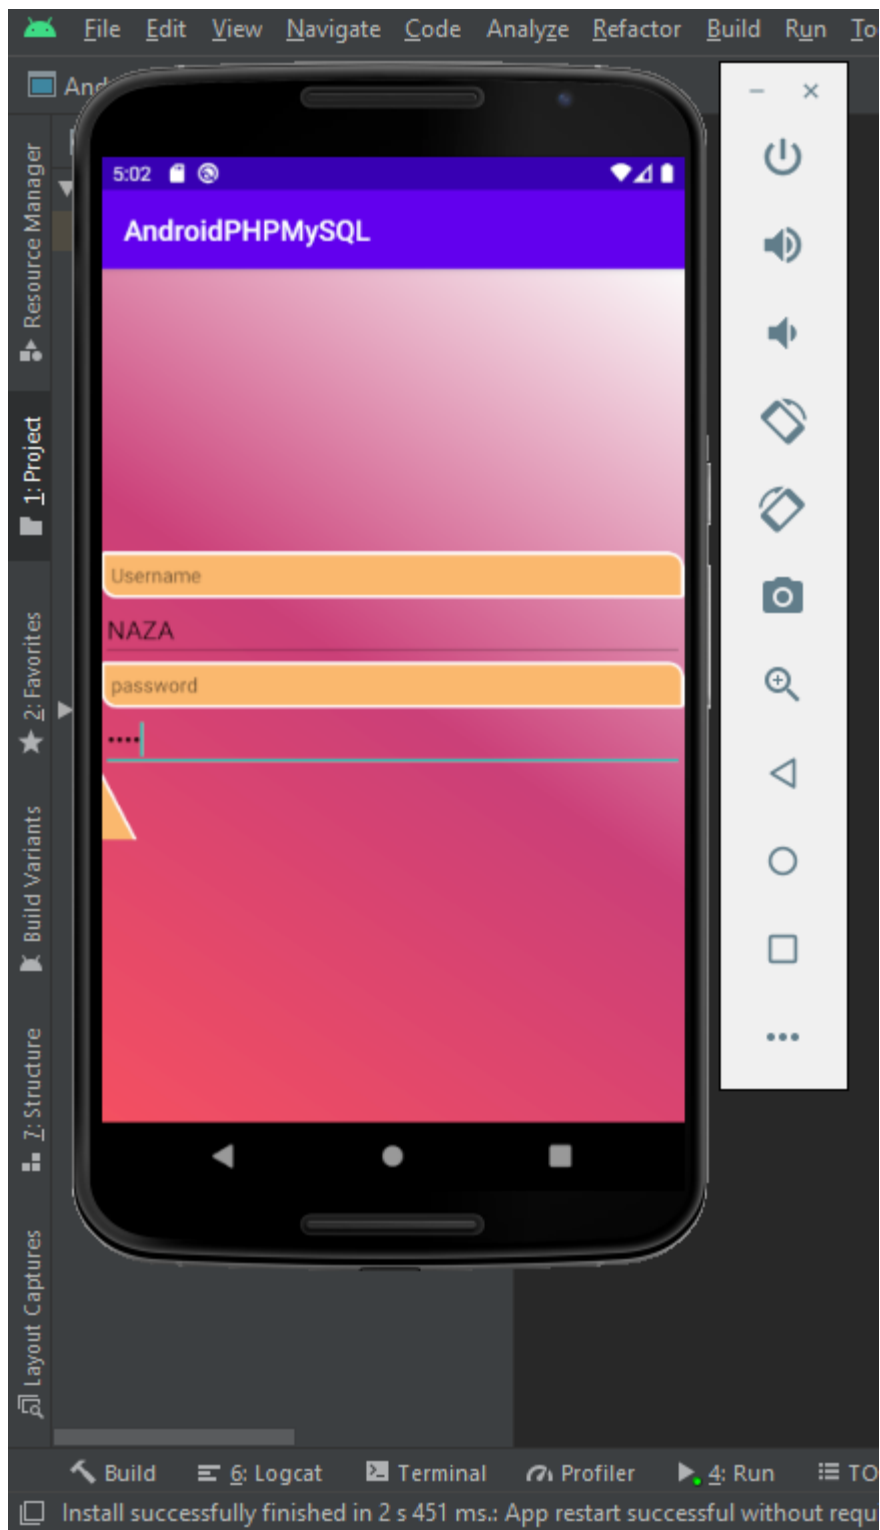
File Edit View Navigate Code Analyze Refactor Build Run To

And

Resource Manager

1: Project

2: Favorites

Build Variants

7: Structure

Layout Captures

5:02

AndroidPHPMySQL

Username

NAZA

password

••••

Build 6: Logcat Terminal Profiler 4: Run TO

Install successfully finished in 2 s 451 ms.: App restart successful without requ